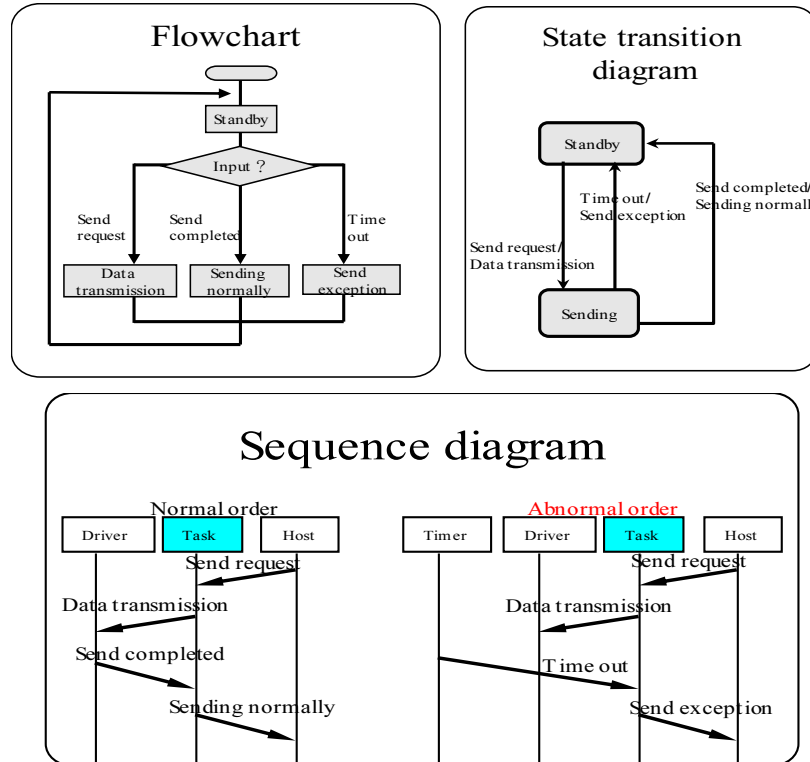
Flowchart

Standby

Input ?

Send request

Send completed

Time out

Data transmission

Sending normally

Send exception

State transition diagram

Standby

Time out/ Send exception

Send completed/ Sending normally

Send request/ Data transmission

Sending

Sequence diagram

Normal order

Driver

Task

Host

Send request

Data transmission

Send completed

Sending normally

Abnormal order

Timer

Driver

Task

Host

Send request

Data transmission

Time out

Send exception